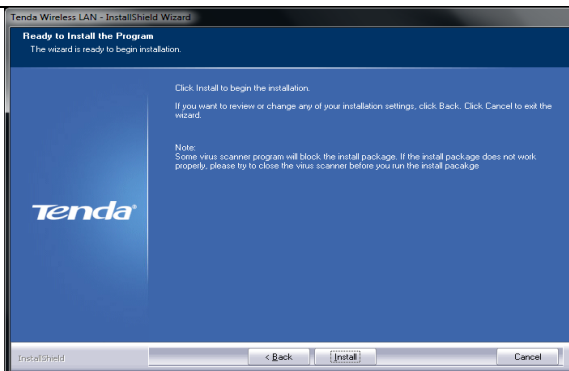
Tenda Wireless LAN - InstallShield Wizard

Ready to Install the Program
The wizard is ready to begin installation.

Click Install to begin the installation.

If you want to review or change any of your installation settings, click Back. Click Cancel to exit the wizard.

Note:
Some virus scanner program will block the install package. If the install package does not work properly, please try to close the virus scanner before you run the install pacakge

Tenda

InstallShield

< Back

Install

Cancel